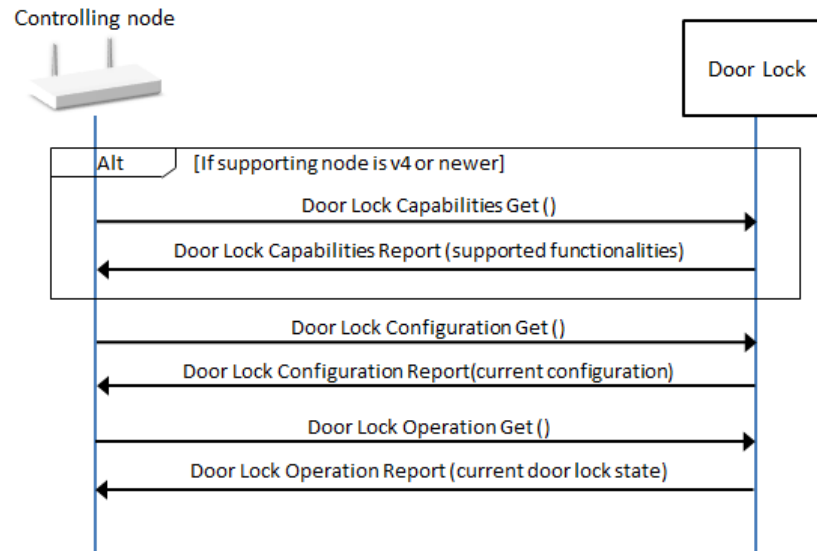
Controlling node

Door Lock

Alt

[If supporting node is v4 or newer]

Door Lock Capabilities Get ()

Door Lock Capabilities Report (supported functionalities)

Door Lock Configuration Get ()

Door Lock Configuration Report(current configuration)

Door Lock Operation Get ()

Door Lock Operation Report (current door lock state)